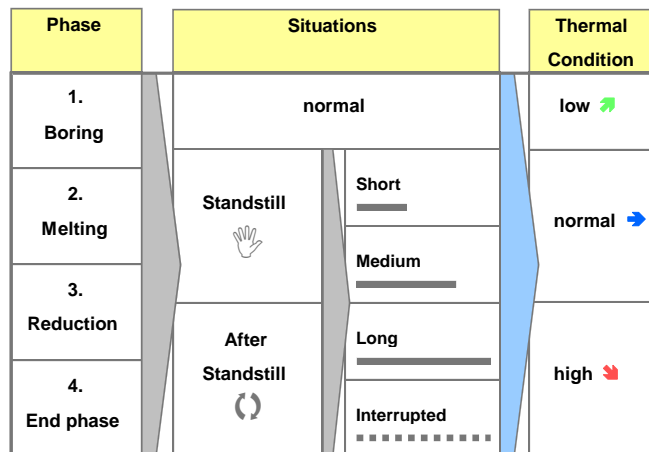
| Phase | Situations | | Thermal Condition |
|---|---|---|---|
| 1. Boring | normal | | low |
| 2. Melting | Standstill | Short | normal |
| 3. Reduction | | Medium | |
| | After Standstill | Long | high |
| 4. End phase | | Interrupted | |